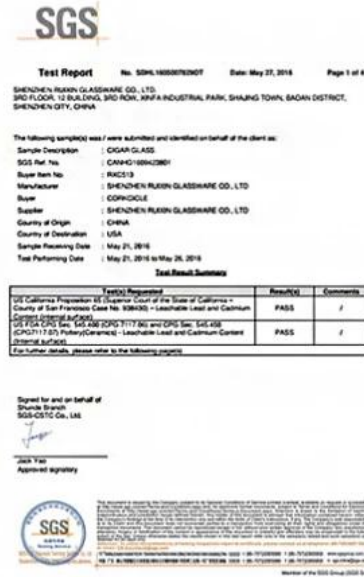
SGS

Test Report No. SGHL1605007629OT Date: May 27, 2016 Page 1 of 4

SHENZHEN RUIXIN GLASSWARE CO., LTD.
3RD FLOOR, 12 BUILDING, 3RD ROW, XINFA INDUSTRIAL PARK, SHAJING TOWN, BAOAN DISTRICT, SHENZHEN CITY, CHINA

The following sample(s) was / were submitted and identified on behalf of the client as:

| | |
|---|---|
| Sample Description | : CIGAR GLASS |
| SGS Ref. No. | : CANHG1605422801 |
| Buyer Item No. | : RXC513 |
| Manufacturer | : SHENZHEN RUIXIN GLASSWARE CO., LTD |
| Buyer | : CORKCICLE |
| Supplier | : SHENZHEN RUIXIN GLASSWARE CO., LTD |
| Country of Origin | : CHINA |
| Country of Destination | : USA |
| Sample Receiving Date | : May 21, 2016 |
| Test Performing Date | : May 21, 2016 to May 26, 2016 |

Test Result Summary

| Test(s) Requested | Result(s) | Comments |
|---|---|---|
| US California Proposition 65 (Superior Court of the State of California – County of San Francisco Case No. 938430) – Leachable Lead and Cadmium Content (Internal surface) | PASS | / |
| US FDA CPG Sec. 545.450 (CPG 7117.06) and CPG Sec. 545.400 (CPG7117.07) Pottery(Ceramics) – Leachable Lead and Cadmium Content (Internal surface) | PASS | / |
| For further details, please refer to the following page(s) | | |

Signed for and on behalf of
Shunde Branch
SGS-CSTC Co., Ltd.

Jack Yao
Approved signatory

SGS

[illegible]

Member of the SGS Group